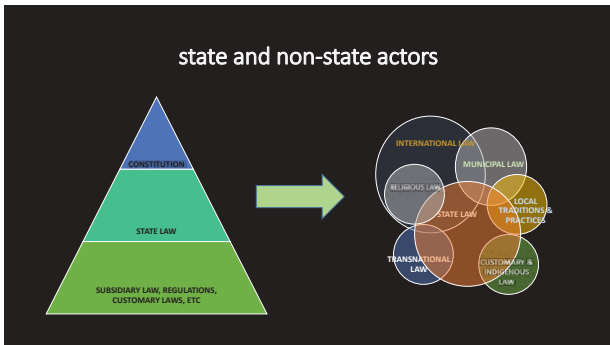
state and non-state actors

CONSTITUTION

STATE LAW

SUBSIDIARY LAW, REGULATIONS, CUSTOMARY LAWS, ETC

INTERNATIONAL LAW

MUNICIPAL LAW

RELIGIOUS LAW

STATE LAW

LOCAL TRADITIONS & PRACTICES

TRANSNATIONAL LAW

CUSTOMARY & INDIGENOUS LAW